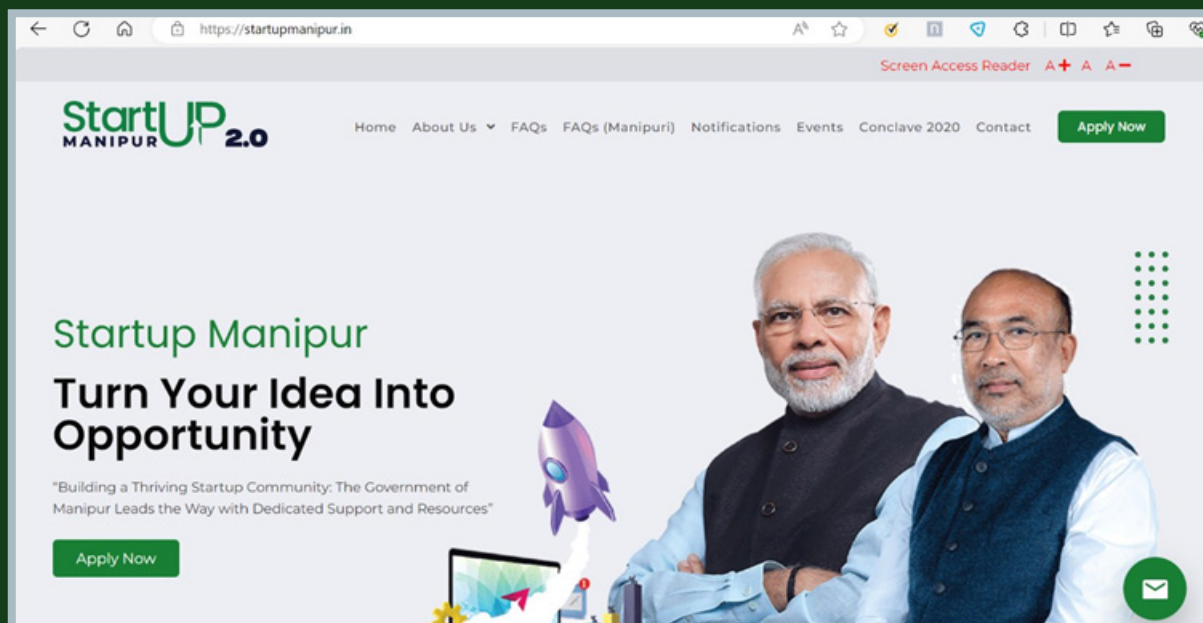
https://startupmanipur.in

Screen Access Reader A+ A A−

StartUP MANIPUR 2.0

Home About Us FAQs FAQs (Manipuri) Notifications Events Conclave 2020 Contact Apply Now

Startup Manipur

Turn Your Idea Into Opportunity

"Building a Thriving Startup Community: The Government of Manipur Leads the Way with Dedicated Support and Resources"

Apply Now